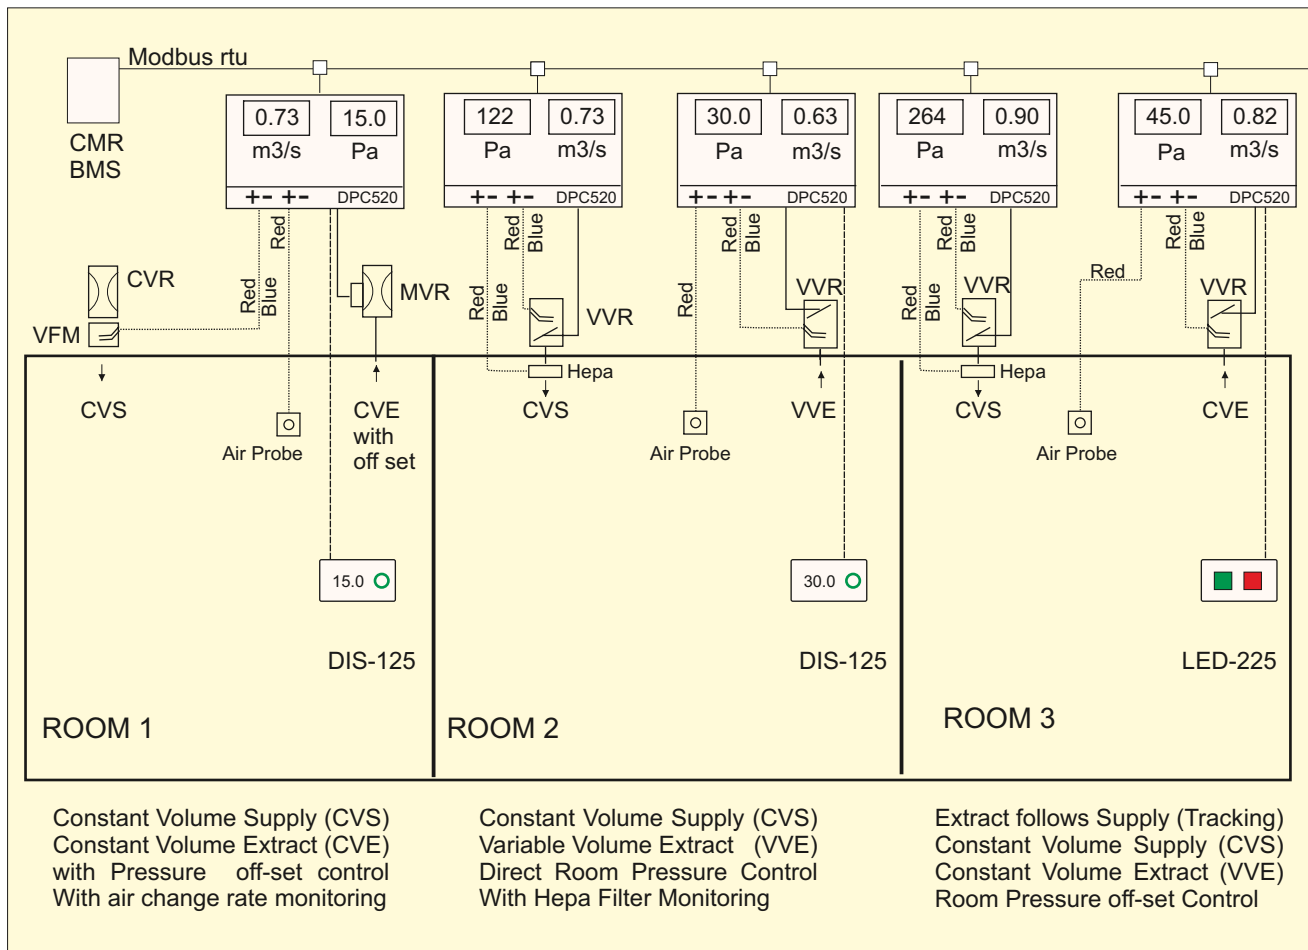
Modbus rtu

CMR
BMS

0.73 m3/s
15.0 Pa
+- +- DPC520

122 Pa
0.73 m3/s
+- +- DPC520

30.0 Pa
0.63 m3/s
+- +- DPC520

264 Pa
0.90 m3/s
+- +- DPC520

45.0 Pa
0.82 m3/s
+- +- DPC520

Red
Red Blue
CVR
VFM
MVR
Red Blue
Red Blue
VVR
Hepa
Red
Red Blue
VVR
Red Blue
Red Blue
VVR
Hepa
Red
Red Blue
VVR

CVS
Air Probe
CVE with off set
CVS
Air Probe
VVE
CVS
Air Probe
CVE

15.0
30.0

DIS-125
DIS-125
LED-225

ROOM 1
ROOM 2
ROOM 3

Constant Volume Supply (CVS)
Constant Volume Extract (CVE)
with Pressure off-set control
With air change rate monitoring

Constant Volume Supply (CVS)
Variable Volume Extract (VVE)
Direct Room Pressure Control
With Hepa Filter Monitoring

Extract follows Supply (Tracking)
Constant Volume Supply (CVS)
Constant Volume Extract (VVE)
Room Pressure off-set Control